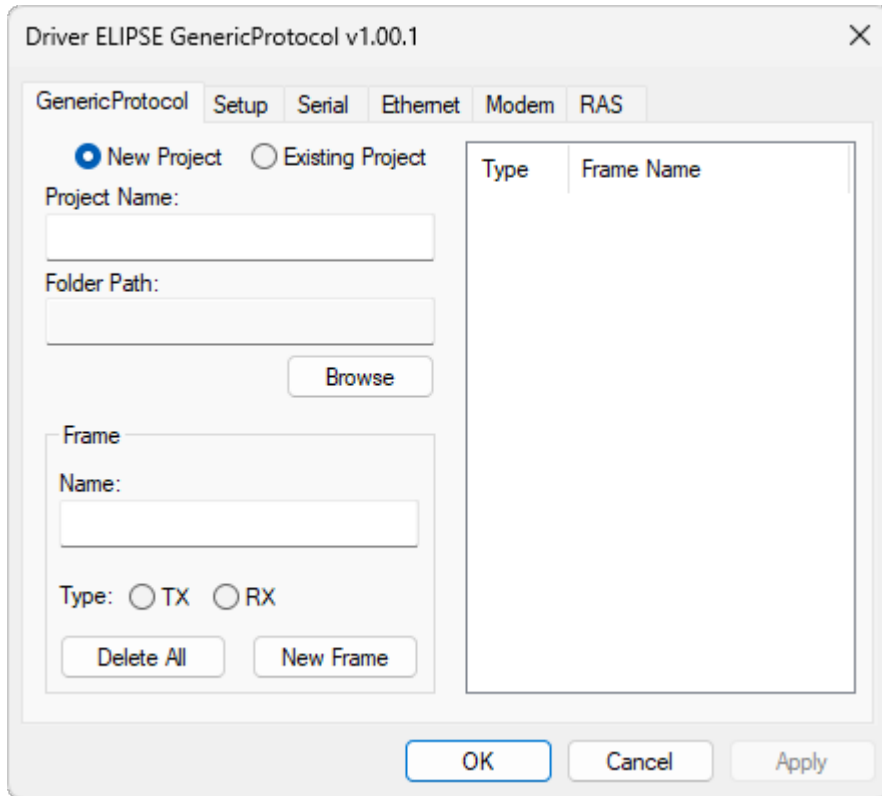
Driver ELIPSE GenericProtocol v1.00.1

GenericProtocol | Setup | Serial | Ethernet | Modem | RAS

New Project   Existing Project

Project Name:

Folder Path:

Browse

Frame

Name:

Type: TX RX

Delete All   New Frame

| Type | Frame Name |
|---|---|

OK   Cancel   Apply